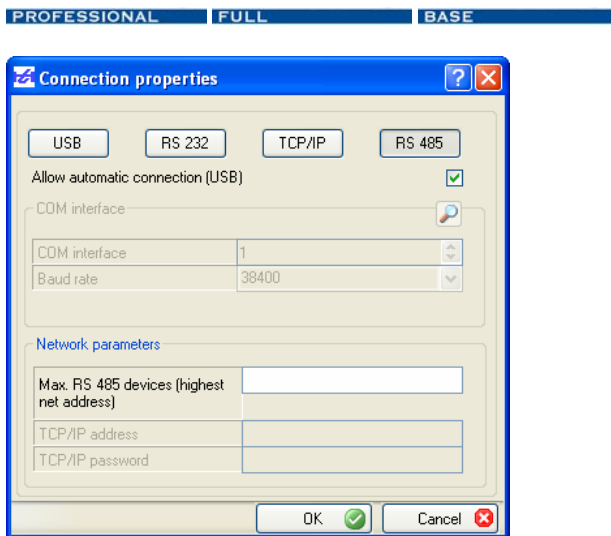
PROFESSIONAL FULL BASE

Connection properties

USB RS 232 TCP/IP RS 485

Allow automatic connection (USB)

COM interface

| COM interface | 1 |
|---|---|
| Baud rate | 38400 |

Network parameters

| Max. RS 485 devices (highest net address) | |
|---|---|
| TCP/IP address | |
| TCP/IP password | |

OK Cancel